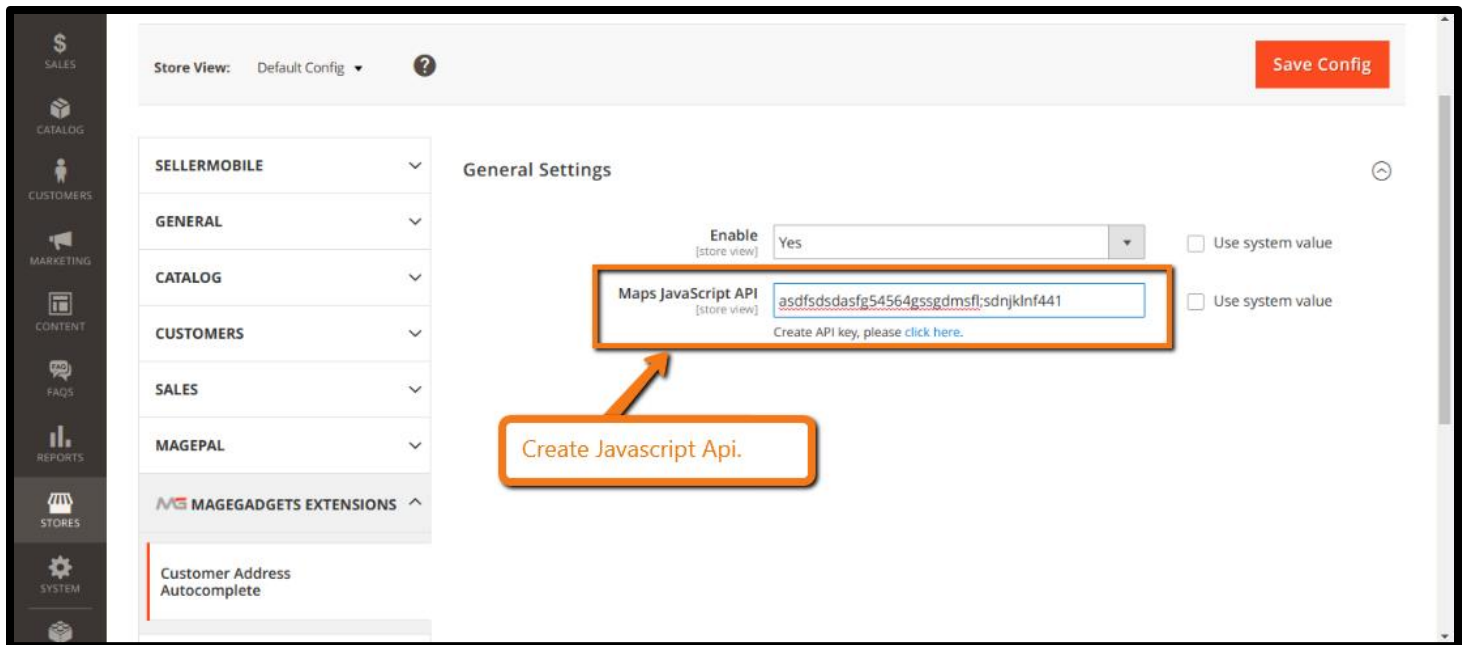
$
SALES
CATALOG
CUSTOMERS
MARKETING
CONTENT
FAQS
REPORTS
STORES
SYSTEM

Store View: Default Config ▾

Save Config

SELLERMOBILE
GENERAL
CATALOG
CUSTOMERS
SALES
MAGEPAL
MG MAGEGADGETS EXTENSIONS
Customer Address Autocomplete

General Settings

Enable [store view] Yes ☐ Use system value

Maps JavaScript API [store view] asdfsdsdasfg54564gssgdmsfl;sdnjklnf441 ☐ Use system value

Create API key, please click here.

Create Javascript Api.